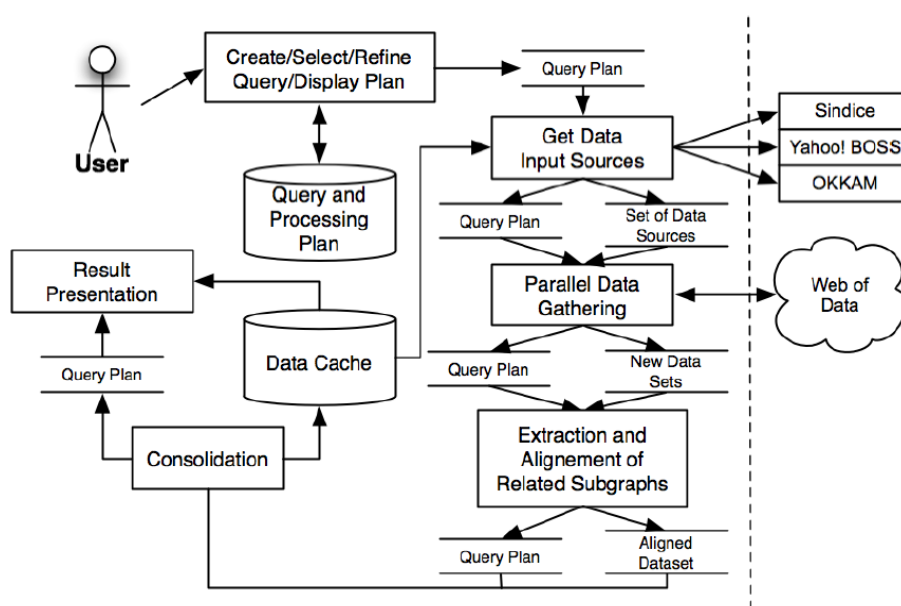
User

Create/Select/Refine Query/Display Plan

Query Plan

Query and Processing Plan

Get Data Input Sources

Sindice

Yahoo! BOSS

OKKAM

Query Plan

Set of Data Sources

Result Presentation

Parallel Data Gathering

Web of Data

Data Cache

Query Plan

New Data Sets

Query Plan

Consolidation

Extraction and Alignement of Related Subgraphs

Query Plan

Aligned Dataset